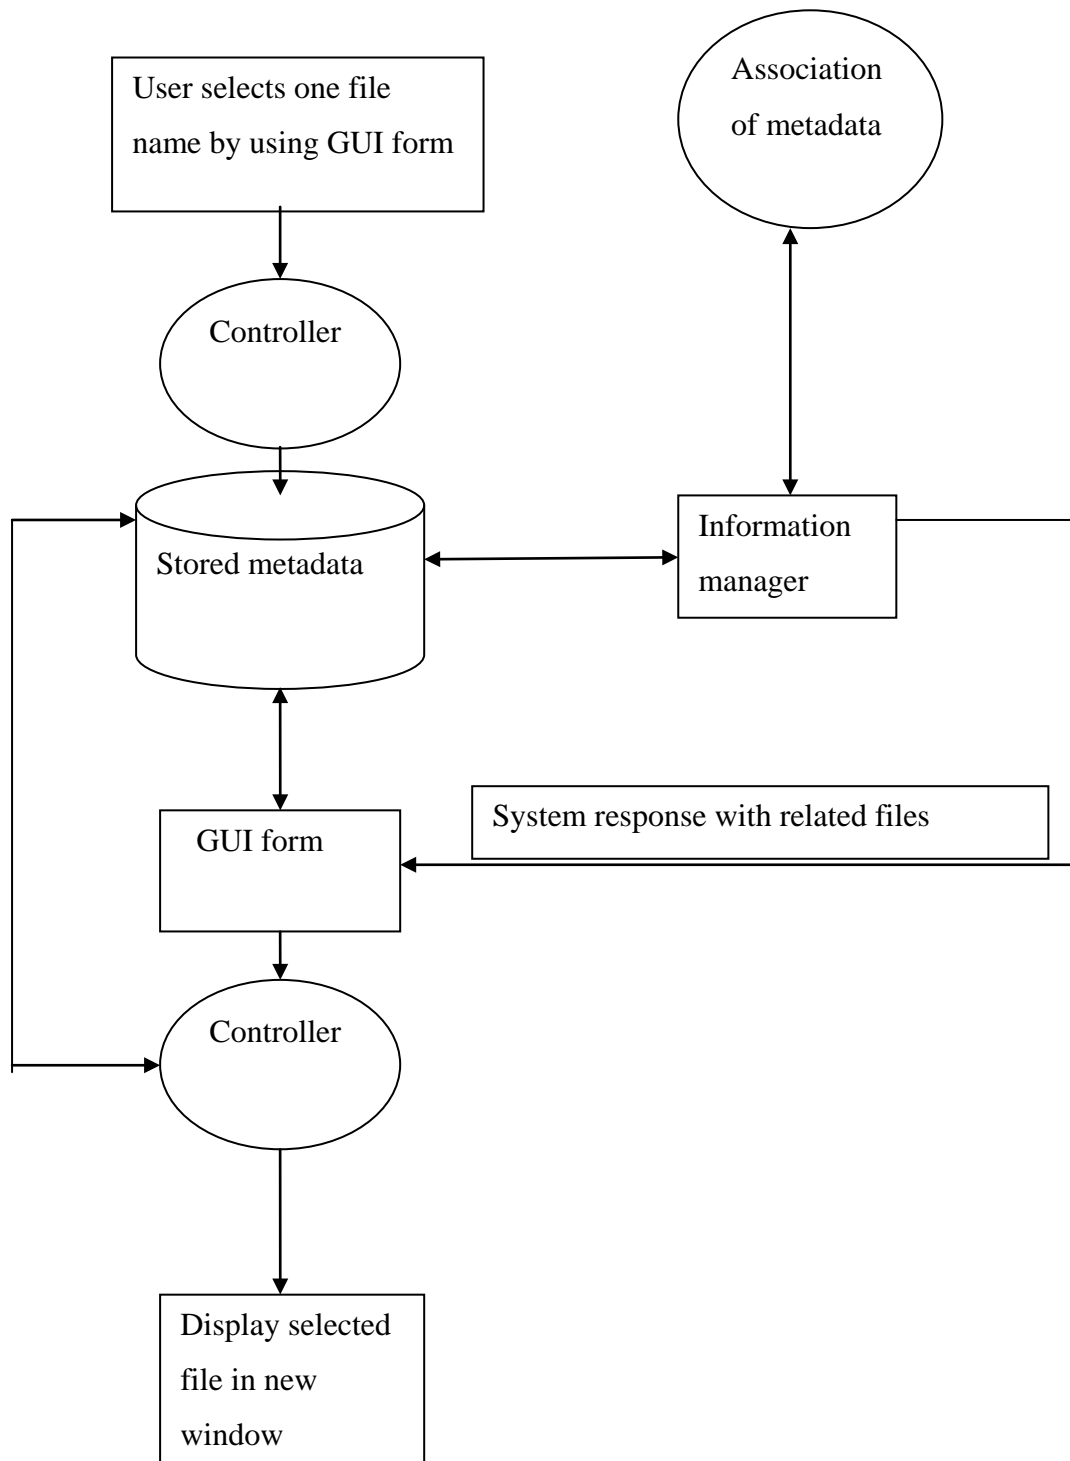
User selects one file name by using GUI form

Association of metadata

Controller

Stored metadata

Information manager

System response with related files

GUI form

Controller

Display selected file in new window